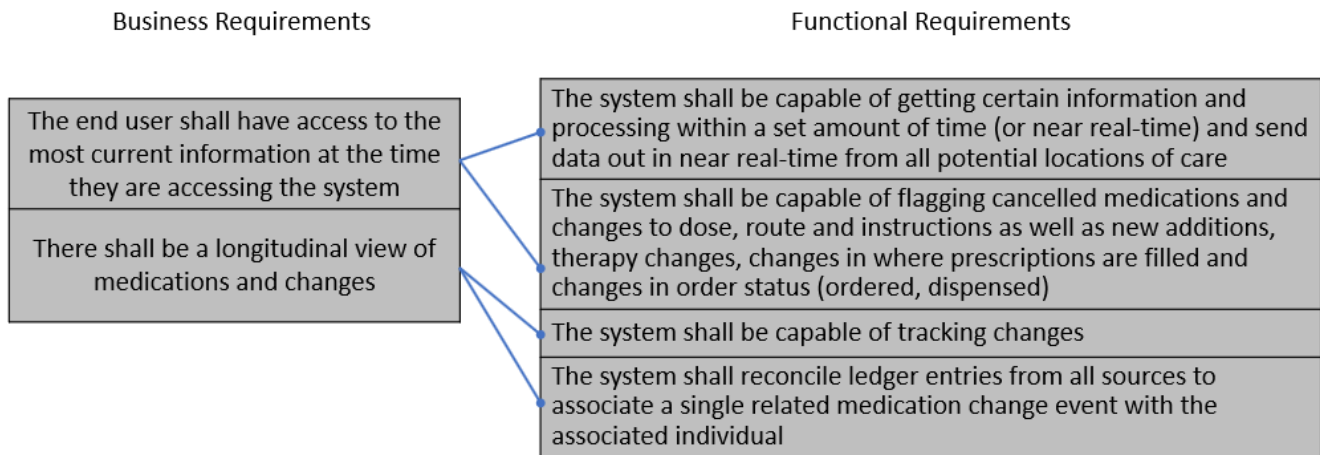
Business Requirements

Functional Requirements

The end user shall have access to the most current information at the time they are accessing the system

There shall be a longitudinal view of medications and changes

The system shall be capable of getting certain information and processing within a set amount of time (or near real-time) and send data out in near real-time from all potential locations of care

The system shall be capable of flagging cancelled medications and changes to dose, route and instructions as well as new additions, therapy changes, changes in where prescriptions are filled and changes in order status (ordered, dispensed)

The system shall be capable of tracking changes

The system shall reconcile ledger entries from all sources to associate a single related medication change event with the associated individual